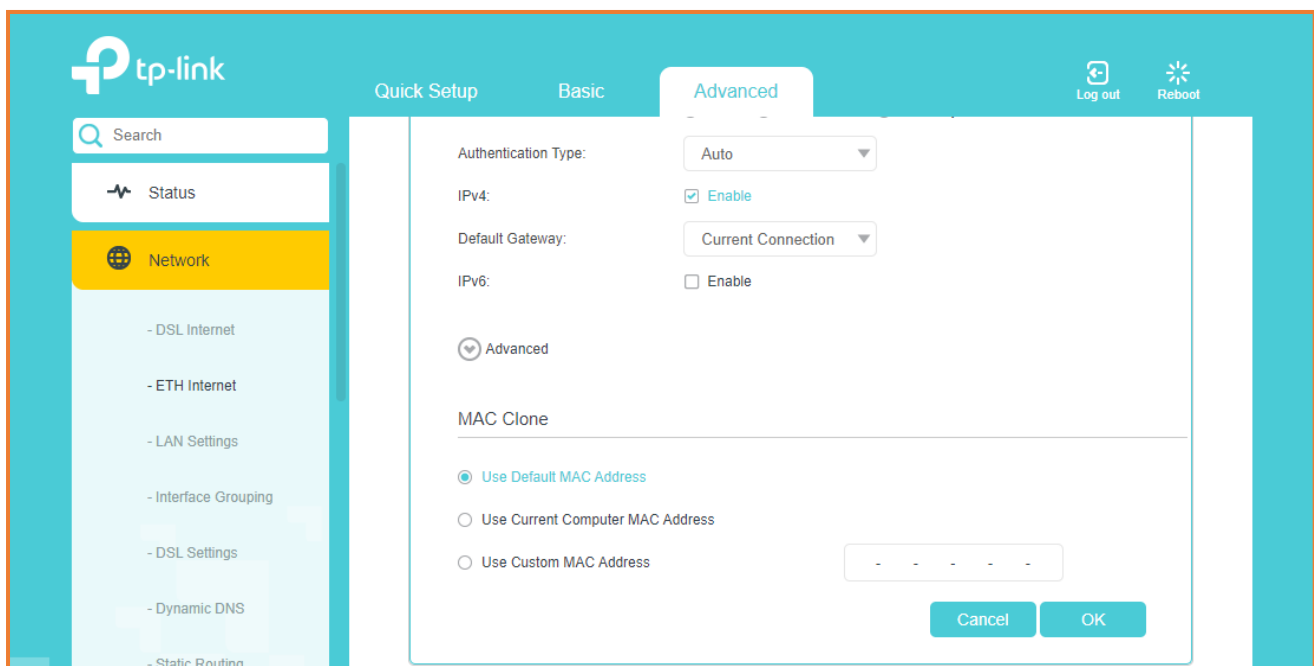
tp-link

Quick Setup
Basic
Advanced

Log out
Reboot

Search

Status

Network

- DSL Internet
- ETH Internet
- LAN Settings
- Interface Grouping
- DSL Settings
- Dynamic DNS
- Static Routing

Authentication Type: Auto

IPv4: Enable

Default Gateway: Current Connection

IPv6: Enable

Advanced

MAC Clone

Use Default MAC Address

Use Current Computer MAC Address

Use Custom MAC Address - - - - -

Cancel
OK